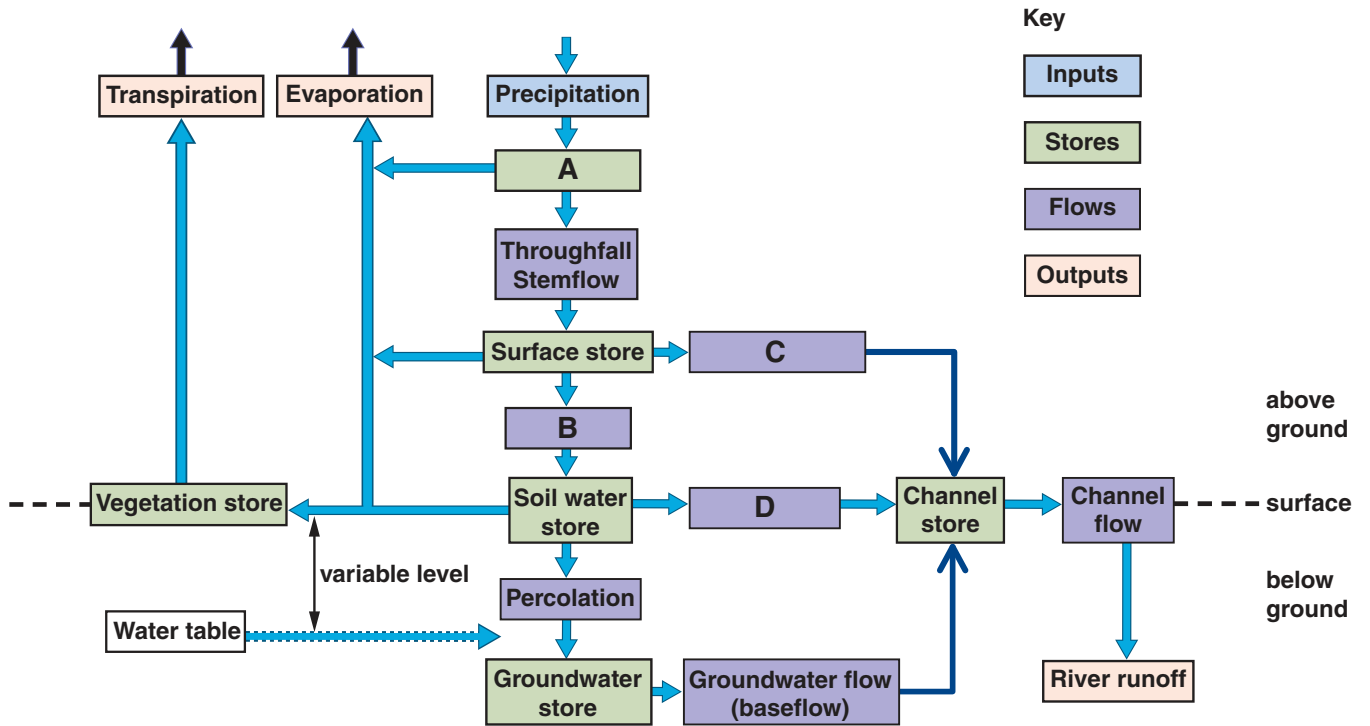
Transpiration
Evaporation
Precipitation
A
Throughfall Stemflow
Surface store
C
B
Vegetation store
Soil water store
D
Channel store
Channel flow
variable level
Percolation
Water table
Groundwater store
Groundwater flow (baseflow)
River runoff

Key
Inputs
Stores
Flows
Outputs

above ground
surface
below ground